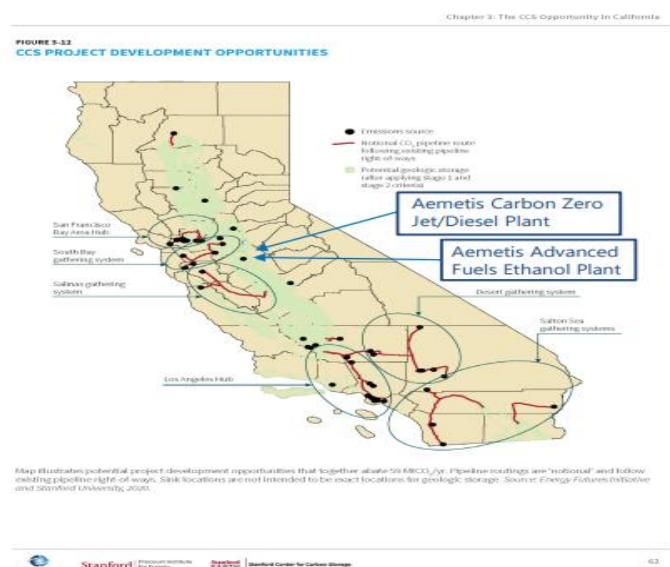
Chapter 3: The CCS Opportunity In California

FIGURE 3-12
CCS PROJECT DEVELOPMENT OPPORTUNITIES

Emissions source

Notional $CO_2$ pipeline route following existing pipeline right of ways

Potential geologic storage (after applying stage 1 and stage 2 criteria)

Aemetis Carbon Zero Jet/Diesel Plant

Aemetis Advanced Fuels Ethanol Plant

San Francisco Bay Area Hub

South Bay gathering system

Salinas gathering system

Desert gathering system

Salton Sea gathering systems

Los Angeles Hub

Map illustrates potential project development opportunities that together abate 59 $MtCO_2$/yr. Pipeline routings are "notional" and follow existing pipeline right of ways. Sink locations are not intended to be exact locations for geologic storage. Source: Energy Futures Initiative and Stanford University, 2020.

Stanford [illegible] Stanford Center for Carbon Storage

62